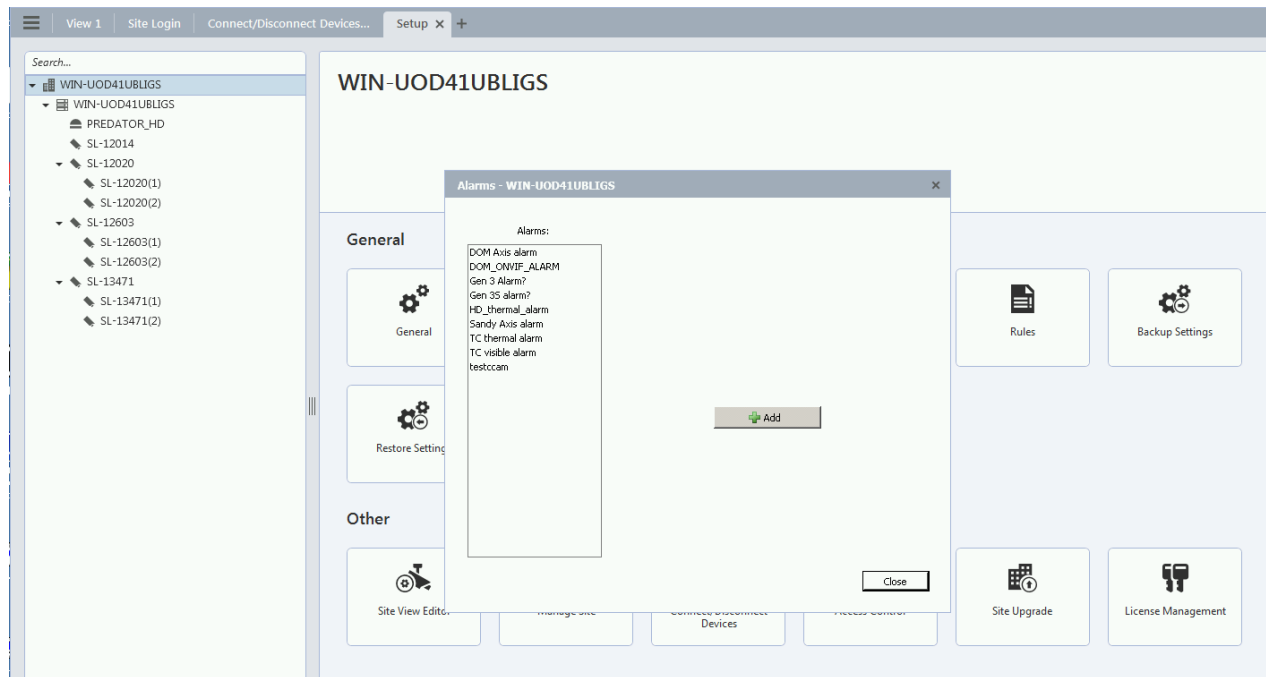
View 1 | Site Login | Connect/Disconnect Devices... | Setup ✕ +

Search...

WIN-UOD41UBLIGS
WIN-UOD41UBLIGS
PREDATOR_HD
SL-12014
SL-12020
SL-12020(1)
SL-12020(2)
SL-12603
SL-12603(1)
SL-12603(2)
SL-13471
SL-13471(1)
SL-13471(2)

WIN-UOD41UBLIGS

General

General

Rules

Backup Settings

Restore Setting

Other

Site View Editor

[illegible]

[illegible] Devices

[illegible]

Site Upgrade

License Management

Alarms - WIN-UOD41UBLIGS ×

Alarms:

DOM Axis alarm
DOM_ONVIF_ALARM
Gen 3 Alarm?
Gen 3S alarm?
HD_thermal_alarm
Sandy Axis alarm
TC thermal alarm
TC visible alarm
testccam

Add

Close